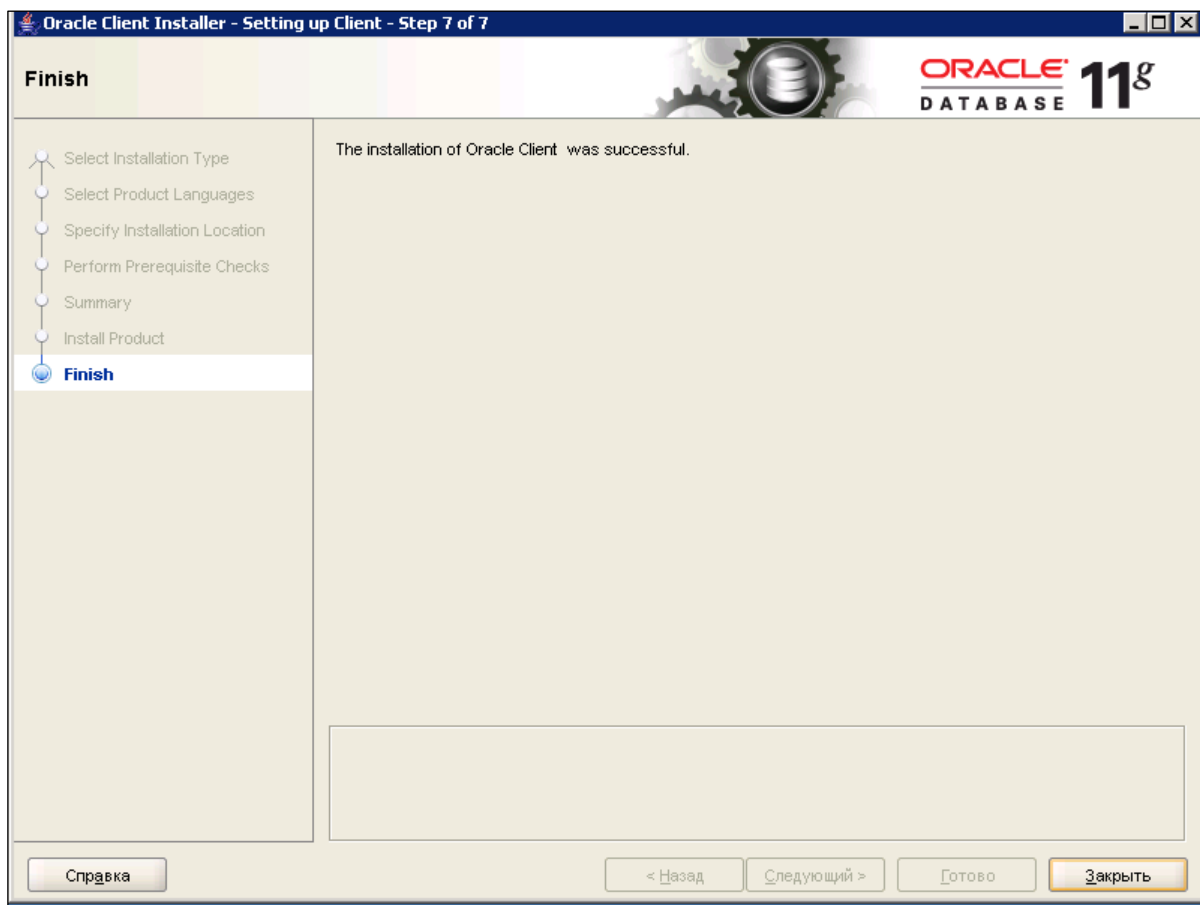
Oracle Client Installer - Setting up Client - Step 7 of 7

Finish

ORACLE DATABASE $11^g$

Select Installation Type
Select Product Languages
Specify Installation Location
Perform Prerequisite Checks
Summary
Install Product
Finish

The installation of Oracle Client was successful.

Справка

< Назад

Следующий >

Готово

Закрыть